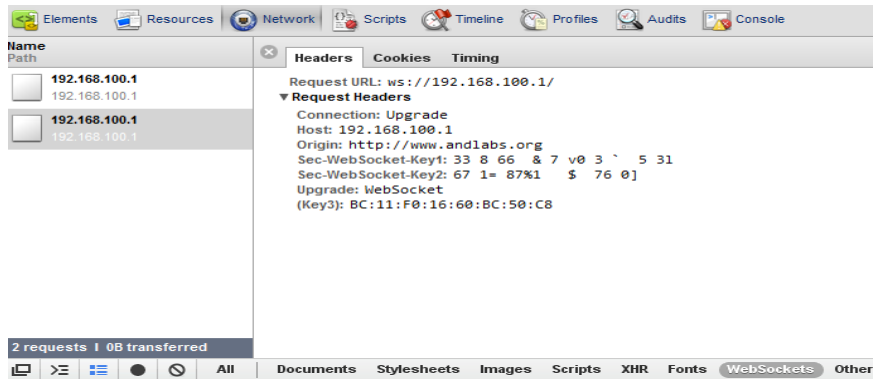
Elements Resources Network Scripts Timeline Profiles Audits Console

Name
Path

192.168.100.1
192.168.100.1

192.168.100.1
192.168.100.1

Headers Cookies Timing

Request URL: ws://192.168.100.1/
▼Request Headers
Connection: Upgrade
Host: 192.168.100.1
Origin: http://www.andlabs.org
Sec-WebSocket-Key1: 33 8 66 & 7 v0 3 ` 5 31
Sec-WebSocket-Key2: 67 1= 87%1 $ 76 0]
Upgrade: WebSocket
(Key3): BC:11:F0:16:60:BC:50:C8

2 requests | 0B transferred

All Documents Stylesheets Images Scripts XHR Fonts WebSockets Other